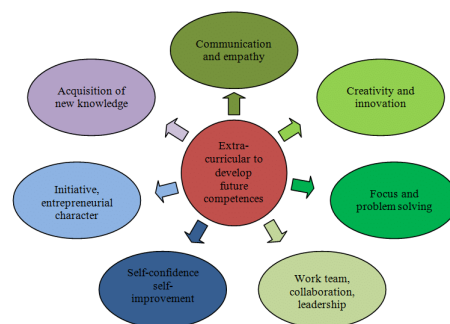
Extra-curricular to develop future competences

Communication and empathy

Creativity and innovation

Focus and problem solving

Work team, collaboration, leadership

Self-confidence self-improvement

Initiative, entrepreneurial character

Acquisition of new knowledge